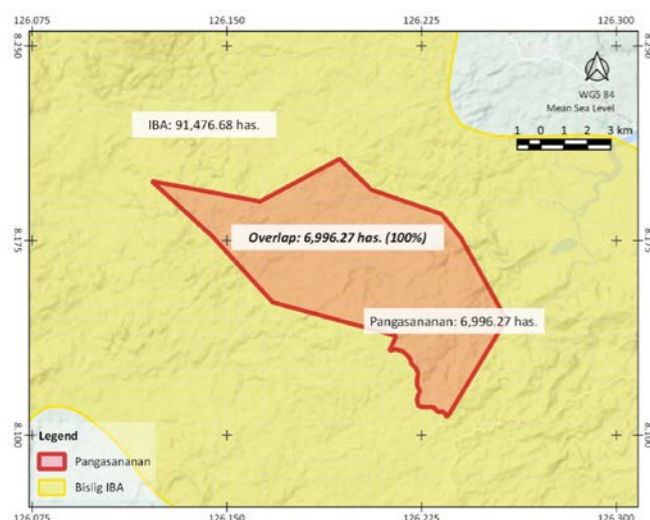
126.075
126.150
126.225
126.300
8.250
8.250
WGS 84
Mean Sea Level
IBA: 91,476.68 has.
1 0 1 2 3 km
8.175
8.175
Overlap: 6,996.27 has. (100%)
Pangasananan: 6,996.27 has.
8.100
8.100
Legend
Pangasananan
Bislig IBA
126.075
126.150
126.225
126.300